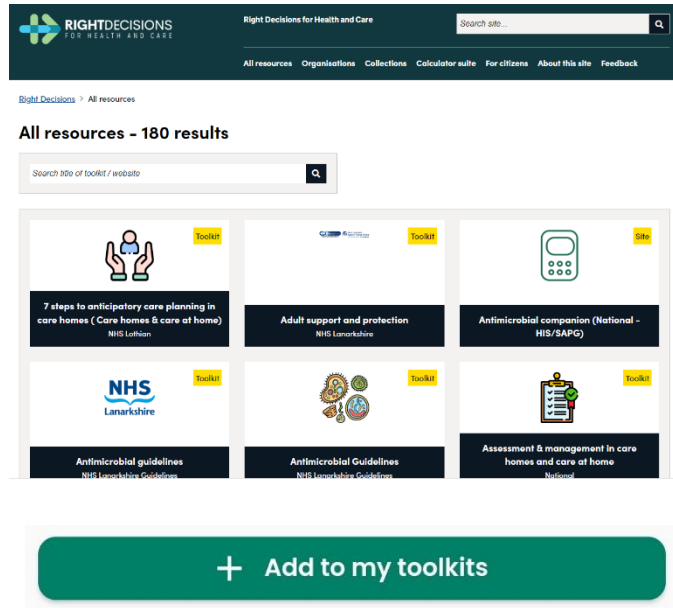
RIGHTDECISIONS
FOR HEALTH AND CARE

Right Decisions for Health and Care

Search site...

All resources Organisations Collections Calculator suite For citizens About this site Feedback

Right Decisions > All resources

All resources - 180 results

Search title of toolkit / website

Toolkit
7 steps to anticipatory care planning in care homes ( Care homes & care at home)
NHS Lothian

Toolkit
Adult support and protection
NHS Lanarkshire

Site
Antimicrobial companion (National - HIS/SAPG)

Toolkit
NHS
Lanarkshire
Antimicrobial guidelines
NHS Lanarkshire Guidelines

Toolkit
Antimicrobial Guidelines
NHS Lanarkshire Guidelines

Toolkit
Assessment & management in care homes and care at home
National

+ Add to my toolkits